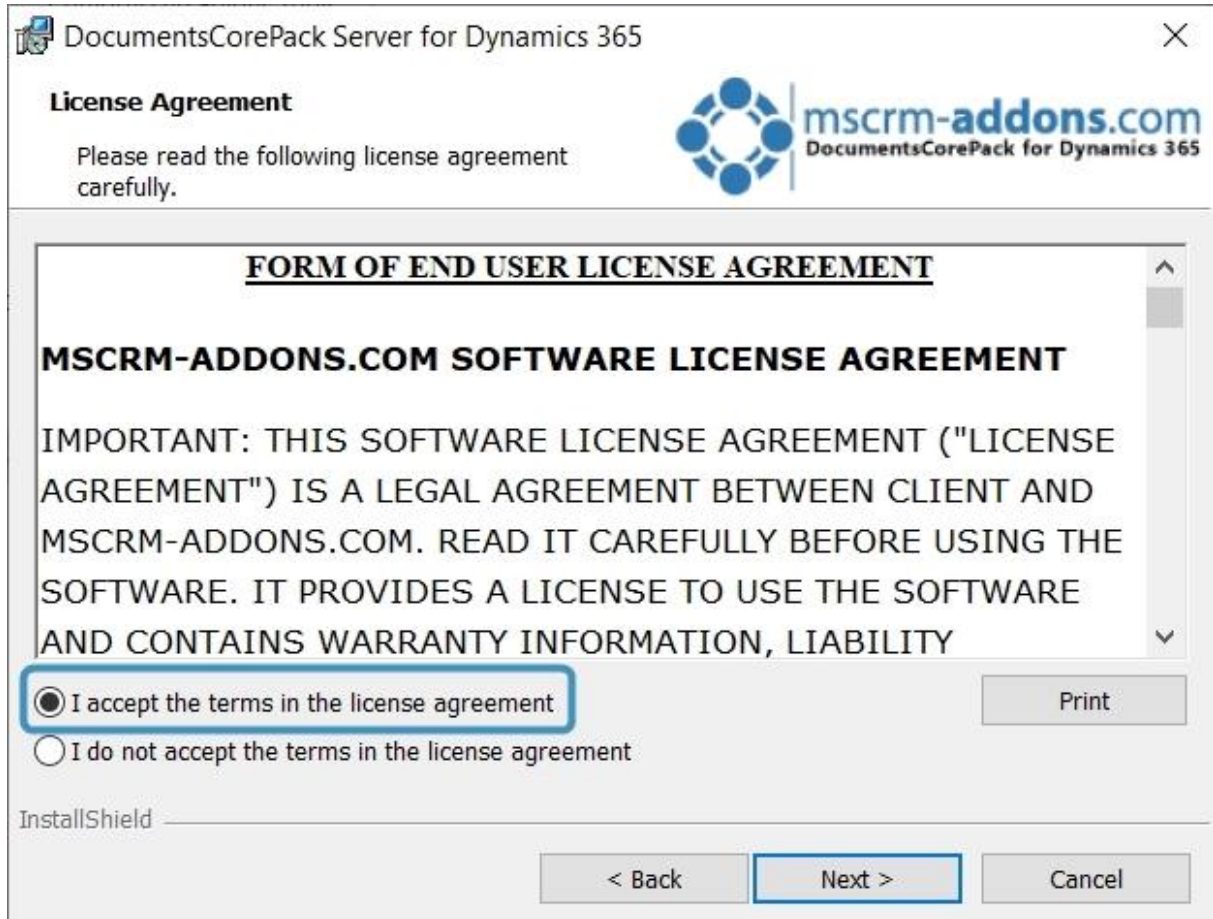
DocumentsCorePack Server for Dynamics 365

License Agreement

Please read the following license agreement carefully.

mscrm-addons.com
DocumentsCorePack for Dynamics 365

FORM OF END USER LICENSE AGREEMENT

MSCRM-ADDONS.COM SOFTWARE LICENSE AGREEMENT

IMPORTANT: THIS SOFTWARE LICENSE AGREEMENT ("LICENSE AGREEMENT") IS A LEGAL AGREEMENT BETWEEN CLIENT AND MSCRM-ADDONS.COM. READ IT CAREFULLY BEFORE USING THE SOFTWARE. IT PROVIDES A LICENSE TO USE THE SOFTWARE AND CONTAINS WARRANTY INFORMATION, LIABILITY

I accept the terms in the license agreement

Print

I do not accept the terms in the license agreement

InstallShield

< Back

Next >

Cancel